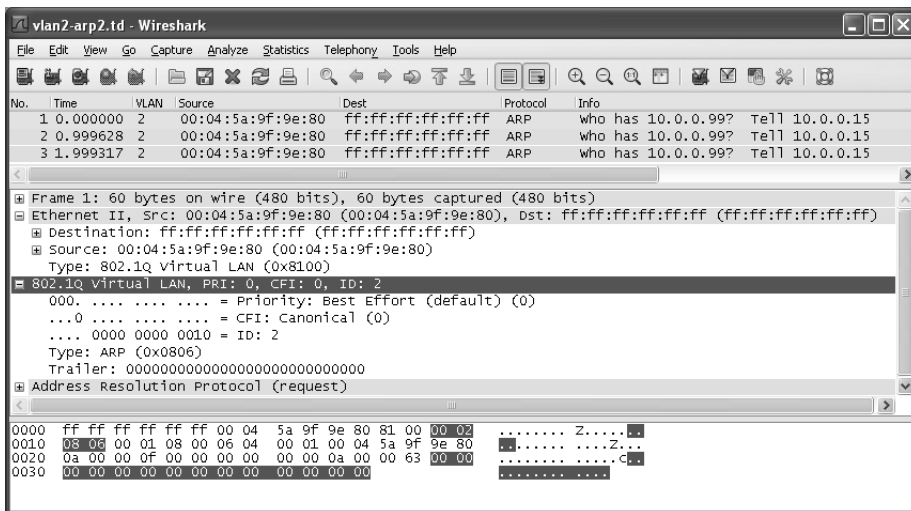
vlan2-arp2.td - Wireshark

File Edit View Go Capture Analyze Statistics Telephony Tools Help

| No. | Time | VLAN | Source | Dest | Protocol | Info |
|---|---|---|---|---|---|---|
| 1 | 0.000000 | 2 | 00:04:5a:9f:9e:80 | ff:ff:ff:ff:ff:ff | ARP | Who has 10.0.0.99? Tell 10.0.0.15 |
| 2 | 0.999628 | 2 | 00:04:5a:9f:9e:80 | ff:ff:ff:ff:ff:ff | ARP | Who has 10.0.0.99? Tell 10.0.0.15 |
| 3 | 1.999317 | 2 | 00:04:5a:9f:9e:80 | ff:ff:ff:ff:ff:ff | ARP | Who has 10.0.0.99? Tell 10.0.0.15 |

Frame 1: 60 bytes on wire (480 bits), 60 bytes captured (480 bits)
Ethernet II, Src: 00:04:5a:9f:9e:80 (00:04:5a:9f:9e:80), Dst: ff:ff:ff:ff:ff:ff (ff:ff:ff:ff:ff:ff)
Destination: ff:ff:ff:ff:ff:ff (ff:ff:ff:ff:ff:ff)
Source: 00:04:5a:9f:9e:80 (00:04:5a:9f:9e:80)
Type: 802.1Q Virtual LAN (0x8100)
802.1Q Virtual LAN, PRI: 0, CFI: 0, ID: 2
000. .... .... .... = Priority: Best Effort (default) (0)
...0 .... .... .... = CFI: Canonical (0)
.... 0000 0000 0010 = ID: 2
Type: ARP (0x0806)
Trailer: 0000000000000000000000000000
Address Resolution Protocol (request)

0000 ff ff ff ff ff ff 00 04 5a 9f 9e 80 81 00 00 02 ........ Z.......
0010 08 06 00 01 08 00 06 04 00 01 00 04 5a 9f 9e 80 ........ ....Z...
0020 0a 00 00 0f 00 00 00 00 00 00 0a 00 00 63 00 00 ........ .....c..
0030 00 00 00 00 00 00 00 00 00 00 00 00 ........ ....